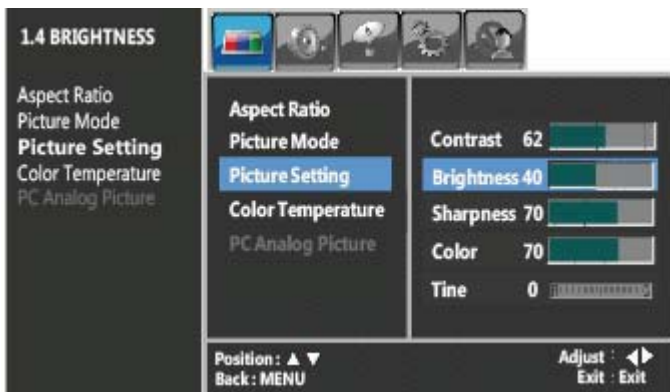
1.4 BRIGHTNESS

Aspect Ratio
Picture Mode
Picture Setting
Color Temperature
PC Analog Picture

Aspect Ratio
Picture Mode
Picture Setting
Color Temperature
PC Analog Picture

Contrast 62
Brightness 40
Sharpness 70
Color 70
Tine 0

Position : ▲ ▼
Back : MENU

Adjust : ◀ ▶
Exit : Exit